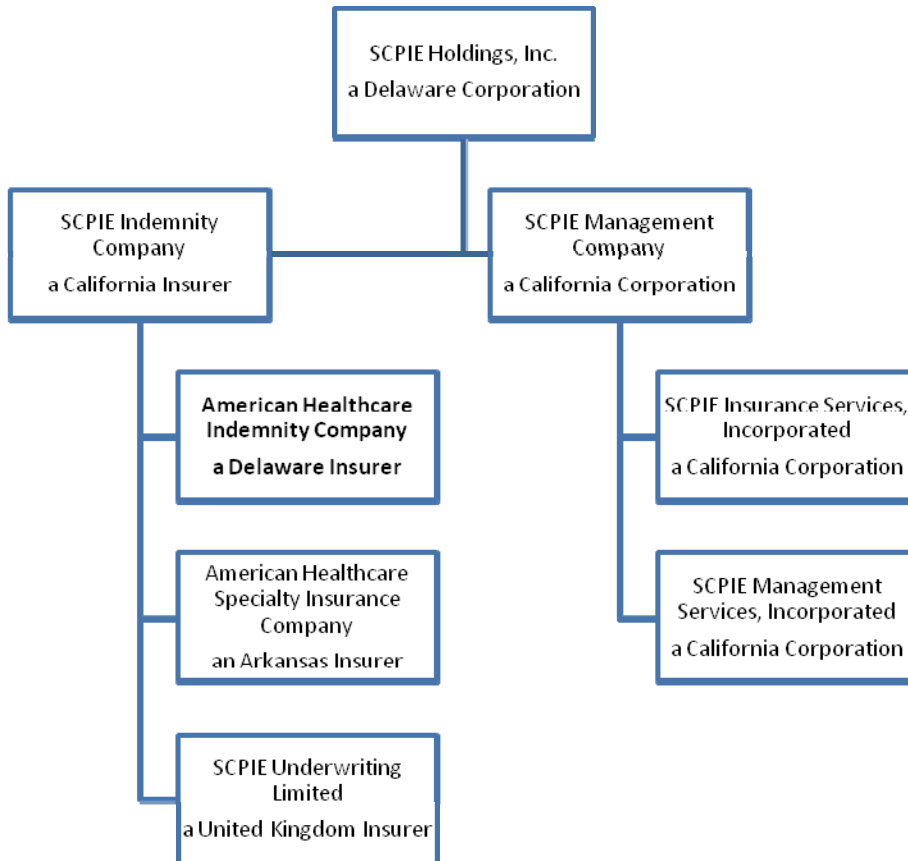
SCPIE Holdings, Inc.
a Delaware Corporation

SCPIE Indemnity Company
a California Insurer

SCPIE Management Company
a California Corporation

American Healthcare Indemnity Company
a Delaware Insurer

American Healthcare Specialty Insurance Company
an Arkansas Insurer

SCPIE Underwriting Limited
a United Kingdom Insurer

SCPIE Insurance Services, Incorporated
a California Corporation

SCPIE Management Services, Incorporated
a California Corporation